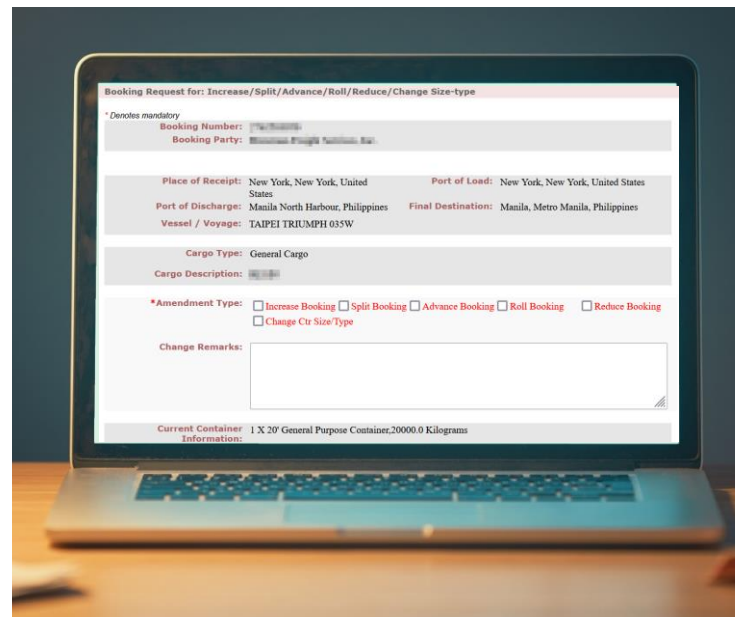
Booking Request for: Increase/Split/Advance/Roll/Reduce/Change Size-type

* Denotes mandatory

Booking Number: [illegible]

Booking Party: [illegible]

Place of Receipt: New York, New York, United States

Port of Load: New York, New York, United States

Port of Discharge: Manila North Harbour, Philippines

Final Destination: Manila, Metro Manila, Philippines

Vessel / Voyage: TAIPEI TRIUMPH 035W

Cargo Type: General Cargo

Cargo Description: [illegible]

*Amendment Type: ☐ Increase Booking ☐ Split Booking ☐ Advance Booking ☐ Roll Booking ☐ Reduce Booking ☐ Change Ctr Size/Type

Change Remarks:

Current Container Information: 1 X 20' General Purpose Container,20000.0 Kilograms